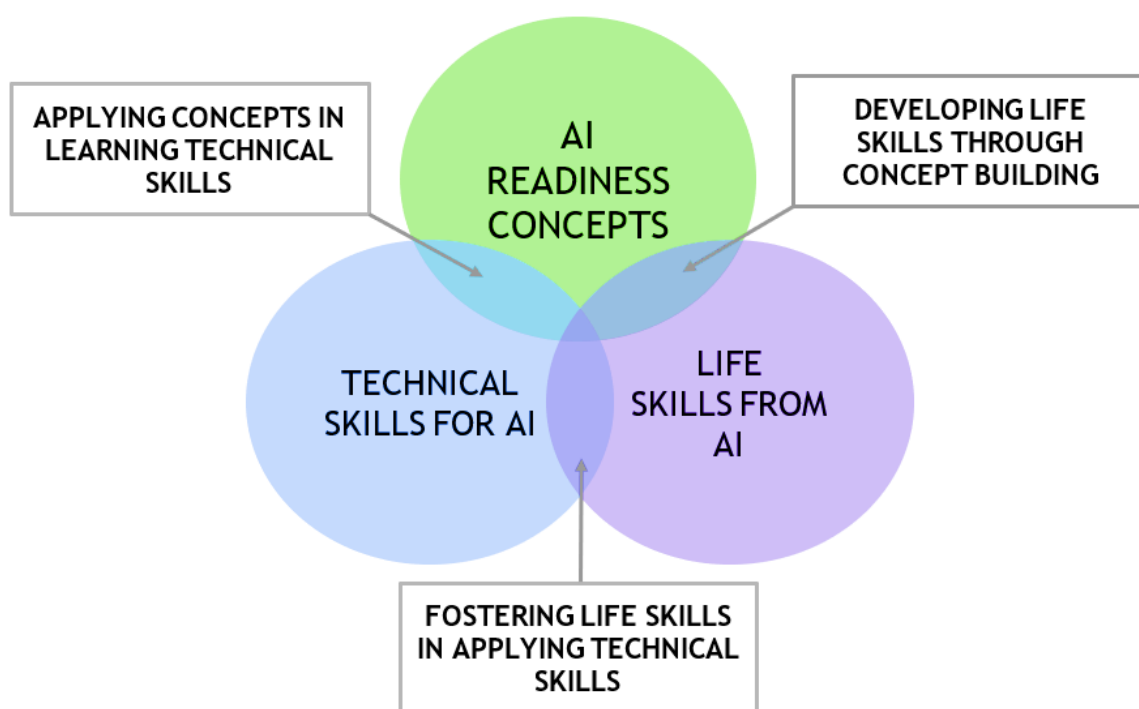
APPLYING CONCEPTS IN LEARNING TECHNICAL SKILLS

AI READINESS CONCEPTS

DEVELOPING LIFE SKILLS THROUGH CONCEPT BUILDING

TECHNICAL SKILLS FOR AI

LIFE SKILLS FROM AI

FOSTERING LIFE SKILLS IN APPLYING TECHNICAL SKILLS